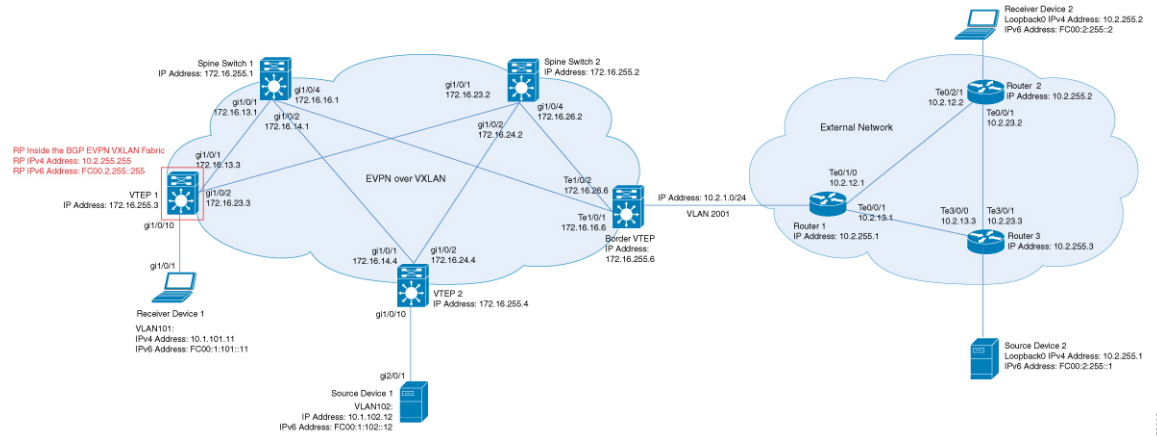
Receiver Device 2
Loopback0 IPv4 Address: 10.2.255.2
IPv6 Address: FC00:2:255::2

Spine Switch 1
IP Address: 172.16.255.1

Spine Switch 2
IP Address: 172.16.255.2

gi1/0/4
172.16.16.1

gi1/0/1
172.16.23.2

gi1/0/1
172.16.13.1

gi1/0/2
172.16.14.1

gi1/0/2
172.16.24.2

gi1/0/4
172.16.26.2

Te0/2/1
10.2.12.2

Router 2
IP Address: 10.2.255.2

Te0/0/1
10.2.23.2

External Network

RP Inside the BGP EVPN VXLAN Fabric
RP IPv4 Address: 10.2.255.255
RP IPv6 Address: FC00:2:255::255

gi1/0/1
172.16.13.3

gi1/0/2
172.16.23.3

VTEP 1
IP Address: 172.16.255.3

gi1/0/10

EVPN over VXLAN

Te1/0/2
172.16.26.6

Te1/0/1
172.16.16.6

Border VTEP
IP Address:
172.16.255.6

IP Address: 10.2.1.0/24

VLAN 2001

Te0/1/0
10.2.12.1

Te0/0/1
10.2.13.1

Router 1
IP Address: 10.2.255.1

Te3/0/0
10.2.13.3

Te3/0/1
10.2.23.3

Router 3
IP Address: 10.2.255.3

gi1/0/1

Receiver Device 1

VLAN101:
IPv4 Address: 10.1.101.11
IPv6 Address: FC00:1:101::11

gi1/0/1
172.16.14.4

gi1/0/2
172.16.24.4

VTEP 2
IP Address: 172.16.255.4

gi1/0/10

gi2/0/1

Source Device 1
VLAN102:
IP Address: 10.1.102.12
IPv6 Address: FC00:1:102::12

Source Device 2
Loopback0 IPv4 Address: 10.2.255.1
IPv6 Address: FC00:2:255::1